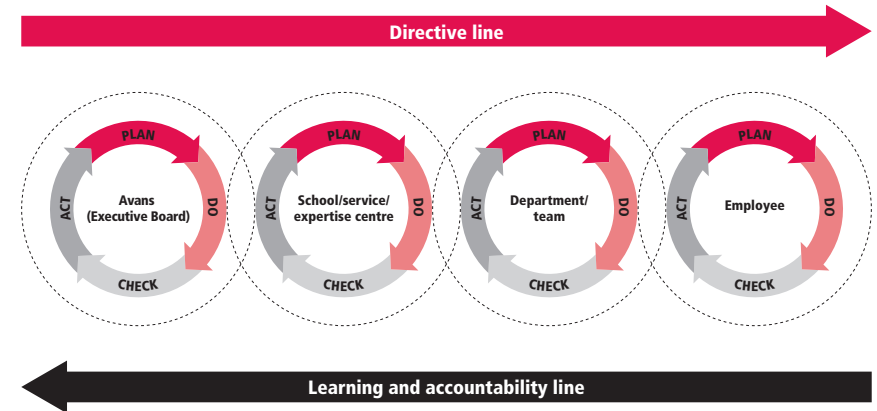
Directive line

PLAN
DO
CHECK
ACT
Avans (Executive Board)

PLAN
DO
CHECK
ACT
School/service/ expertise centre

PLAN
DO
CHECK
ACT
Department/ team

PLAN
DO
CHECK
ACT
Employee

Learning and accountability line